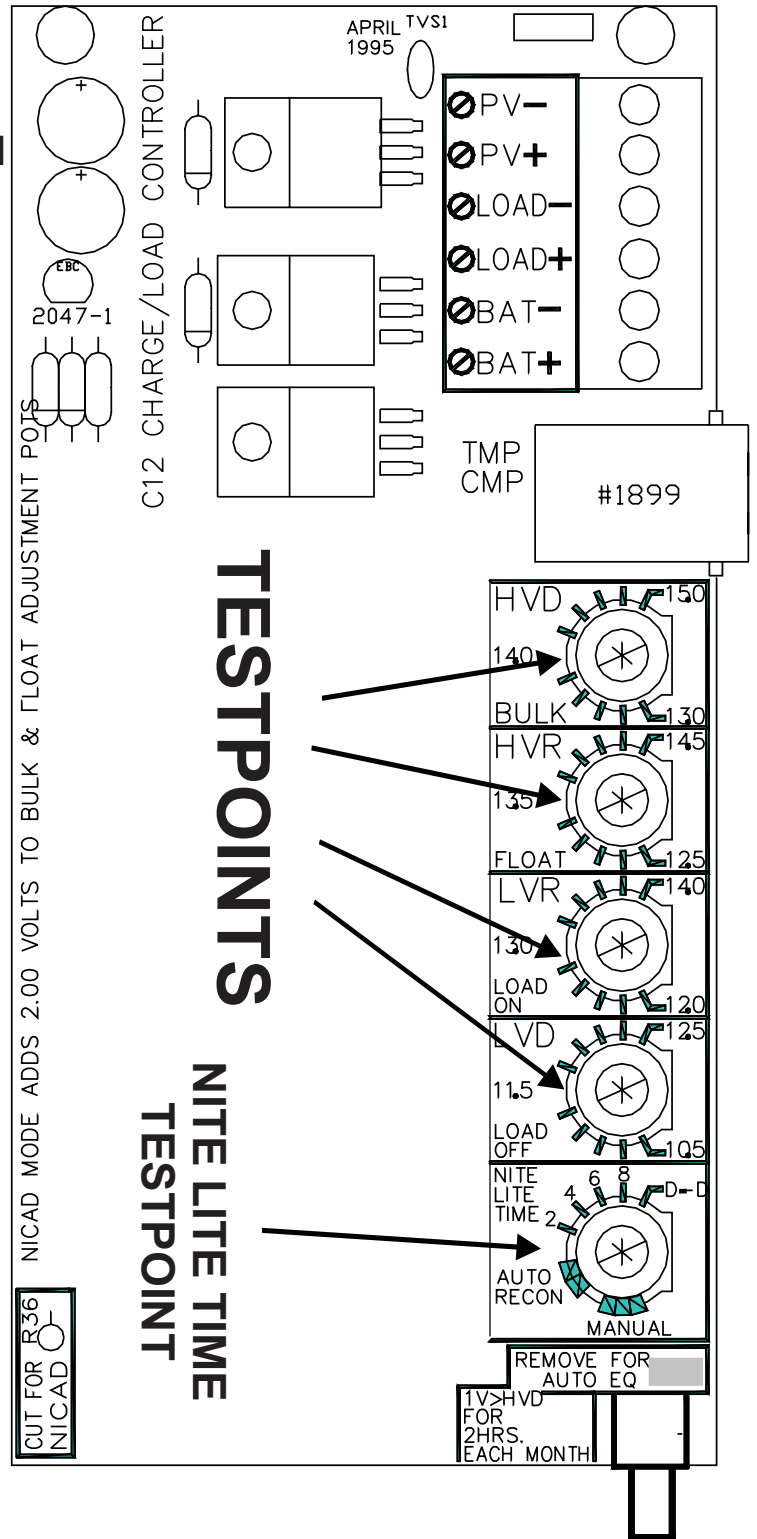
APRIL TVS1
1995

C12 CHARGE/LOAD CONTROLLER

2047-1

EBC

PV−
PV+
LOAD−
LOAD+
BAT−
BAT+

TMP
CMP

#1899

NICAD MODE ADDS 2.00 VOLTS TO BULK & FLOAT ADJUSTMENT POTS

TESTPOINTS

HVD
150
140
BULK
130

HVR
145
135
FLOAT
125

LVR
140
130
LOAD
ON
120

LVD
125
11.5
LOAD
OFF
105

NITE LITE TIME
TESTPOINT

NITE
LITE
TIME
2
4
6
8
D-D
AUTO
RECON
MANUAL

REMOVE FOR
AUTO EQ

1V>HVD
FOR
2HRS.
EACH MONTH

CUT FOR R36
NICAD